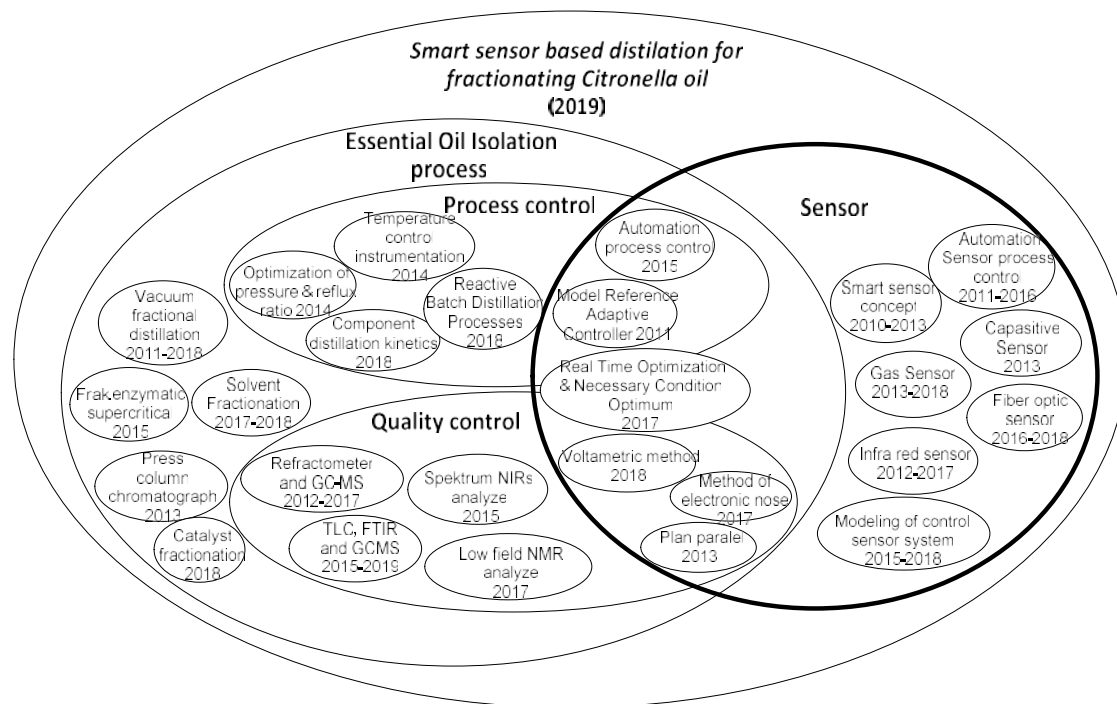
Smart sensor based distilation for fractionating Citronella oil (2019)

Essential Oil Isolation process

Process control

Sensor

Temperature control instrumentation 2014

Optimization of pressure & reflux ratio 2014

Reactive Batch Distillation Processes 2018

Component distillation kinetics 2018

Vacuum fractional distillation 2011-2018

Automation process control 2015

Model Reference Adaptive Controller 2011

Automation Sensor process control 2011-2016

Smart sensor concept 2010-2013

Capasitive Sensor 2013

Gas Sensor 2013-2018

Real Time Optimization & Necessary Condition Optimum 2017

Fiber optic sensor 2016-2018

Frak.enzymatic supercritical 2015

Solvent Fractionation 2017-2018

Quality control

Voltametric method 2018

Method of electronic nose 2017

Infra red sensor 2012-2017

Press column chromatograph 2013

Refractometer and GC-MS 2012-2017

Spektrum NIRs analyze 2015

Plan paralel 2013

Modeling of control sensor system 2015-2018

Catalyst fractionation 2018

TLC, FTIR and GCMS 2015-2019

Low field NMR analyze 2017